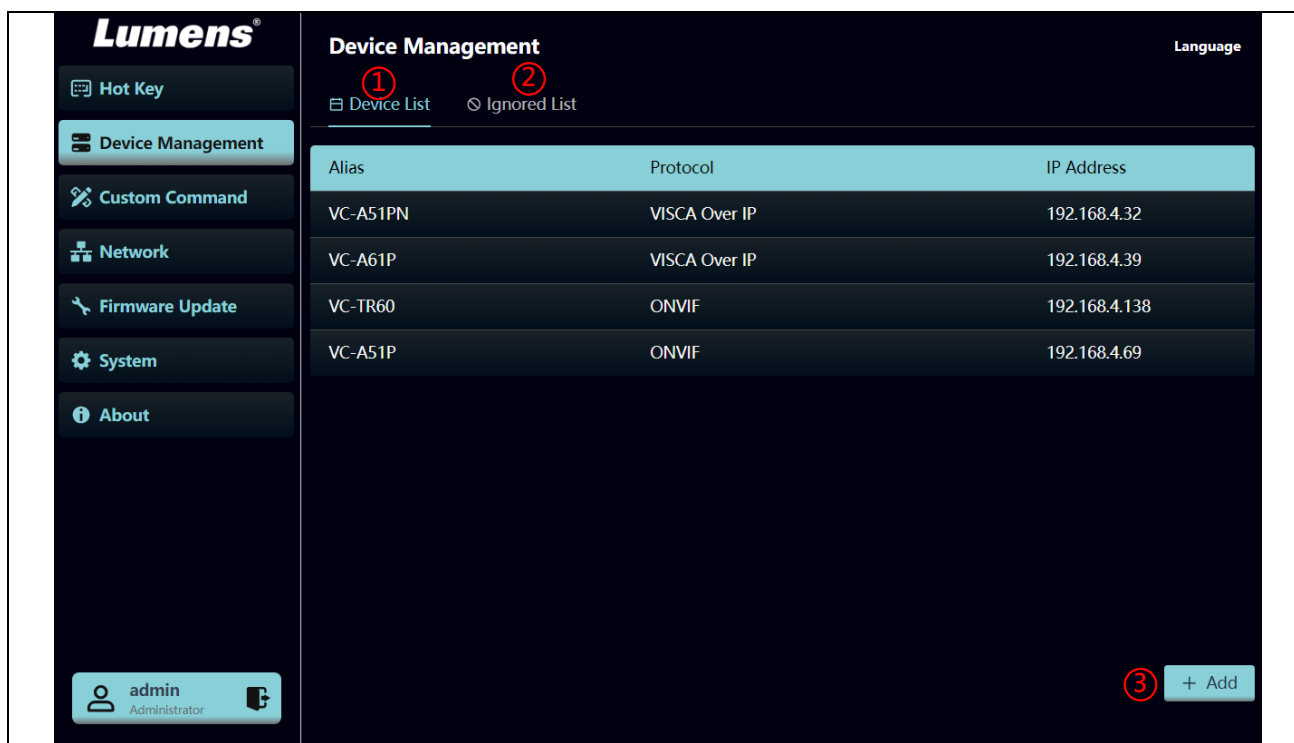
Lumens®

Hot Key
Device Management
Custom Command
Network
Firmware Update
System
About

admin
Administrator

Device Management

Language

① Device List
② Ignored List

| Alias | Protocol | IP Address |
|---|---|---|
| VC-A51PN | VISCA Over IP | 192.168.4.32 |
| VC-A61P | VISCA Over IP | 192.168.4.39 |
| VC-TR60 | ONVIF | 192.168.4.138 |
| VC-A51P | ONVIF | 192.168.4.69 |

③ + Add